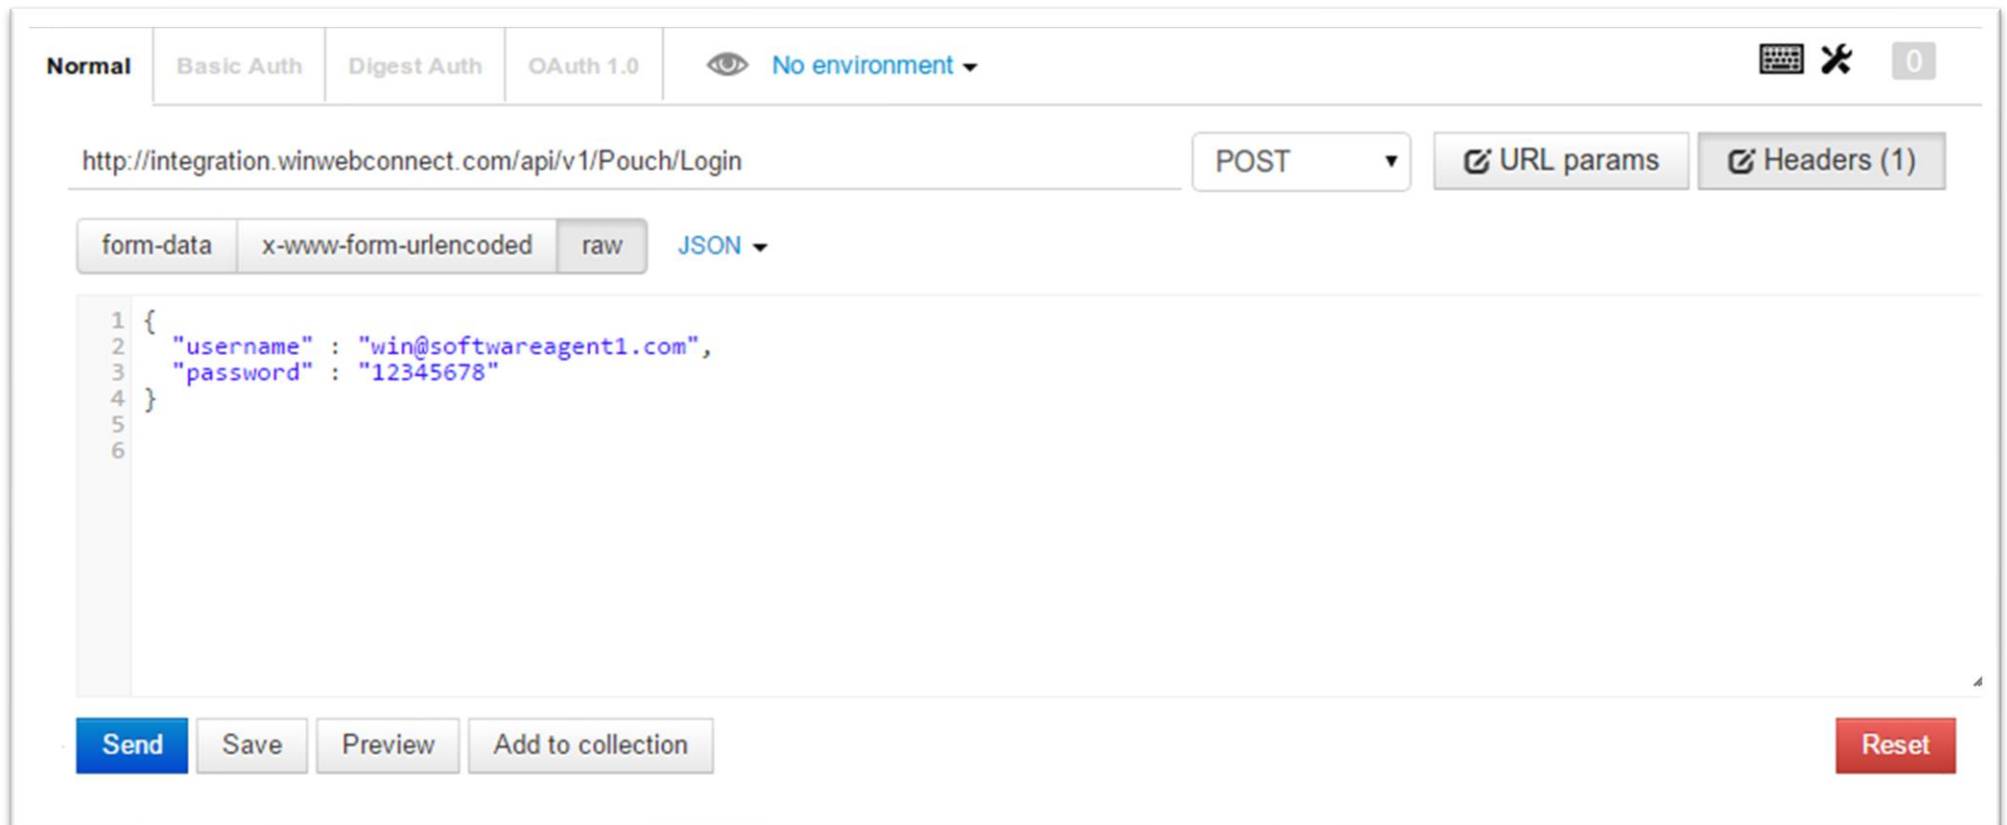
Normal Basic Auth Digest Auth OAuth 1.0 No environment 0

http://integration.winwebconnect.com/api/v1/Pouch/Login POST URL params Headers (1)

form-data x-www-form-urlencoded raw JSON

1 {
2 "username" : "win@softwareagent1.com",
3 "password" : "12345678"
4 }
5
6

Send Save Preview Add to collection Reset